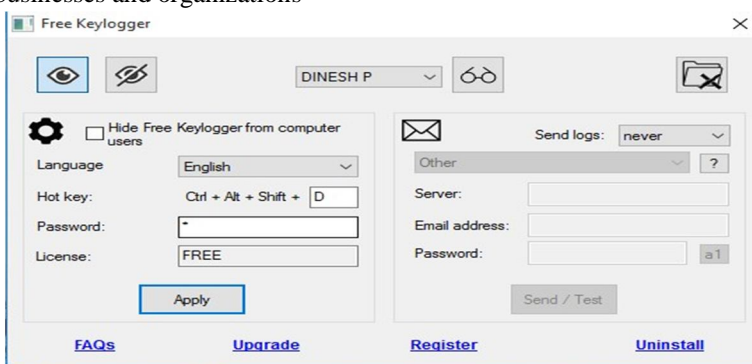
businesses and organizations

Free Keylogger

×

DINESH P

Hide Free Keylogger from computer users

Language English

Hot key: Ctrl + Alt + Shift + D

Password: *

License: FREE

Apply

Send logs: never

Other

?

Server:

Email address:

Password:

a1

Send / Test

FAQs Upgrade Register Uninstall